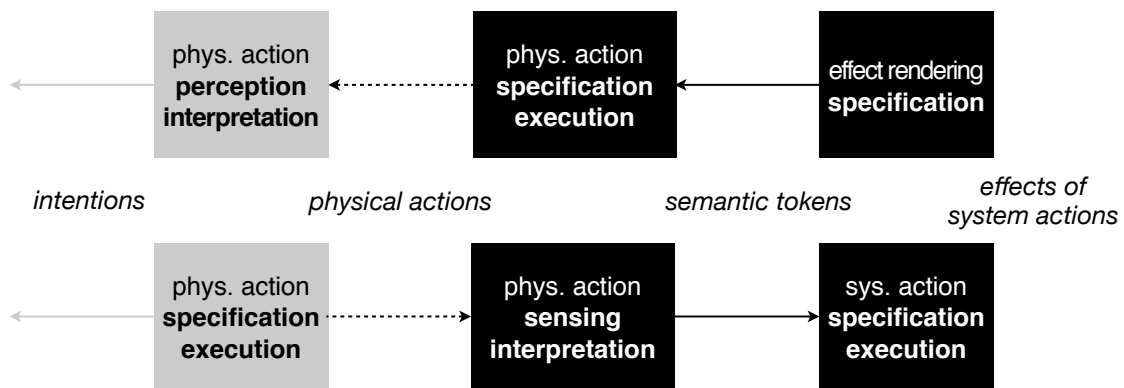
phys. action
**perception**
**interpretation**

phys. action
**specification**
**execution**

effect rendering
**specification**

*intentions*

*physical actions*

*semantic tokens*

*effects of system actions*

phys. action
**specification**
**execution**

phys. action
**sensing**
**interpretation**

sys. action
**specification**
**execution**